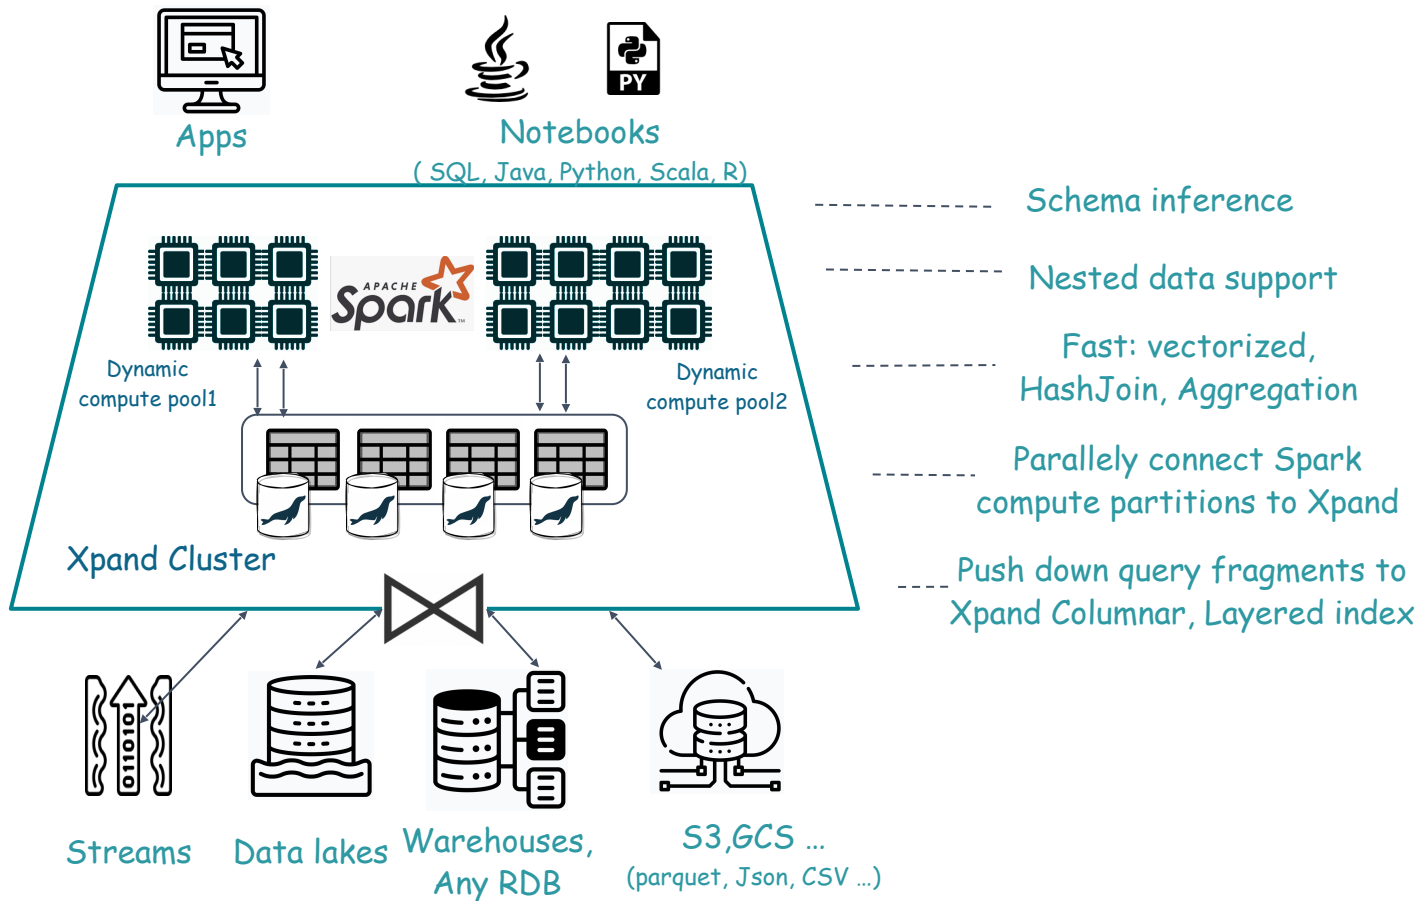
Apps

PY

Notebooks
( SQL, Java, Python, Scala, R)

APACHE Spark

Dynamic compute pool1

Dynamic compute pool2

Xpand Cluster

Schema inference

Nested data support

Fast: vectorized, HashJoin, Aggregation

Parallely connect Spark compute partitions to Xpand

Push down query fragments to Xpand Columnar, Layered index

0110101

Streams

Data lakes

Warehouses, Any RDB

S3,GCS ...
(parquet, Json, CSV ...)